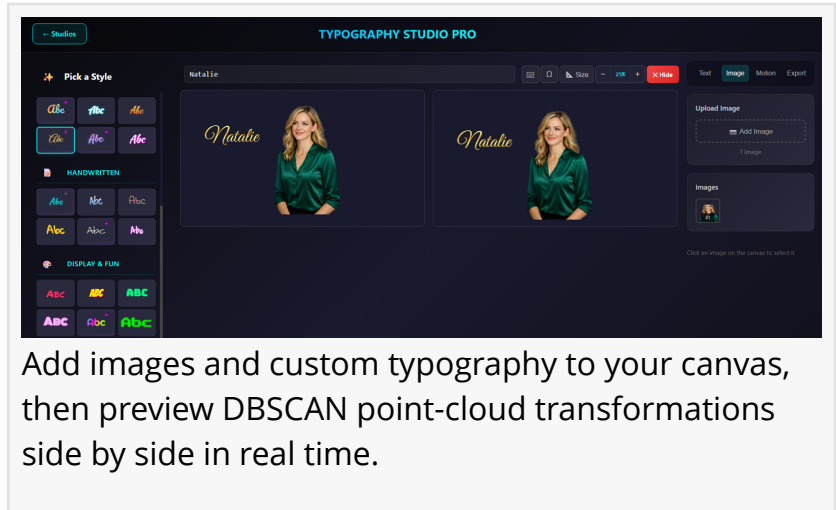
← Studios

TYPOGRAPHY STUDIO PRO

Pick a Style

Abc Abc Abc
Abc Abc Abc

HANDWRITTEN

Abc Abc Abc
Abc Abc Abc

DISPLAY & FUN

ABC ABC ABC
ABC Abc Abc

Natalie

Size − 25% + ✕ Hide

Text Image Motion Export

Natalie

Natalie

Upload Image

Add Image

1 image

Images

#1

Click an image on the canvas to select it

Add images and custom typography to your canvas, then preview DBSCAN point-cloud transformations side by side in real time.